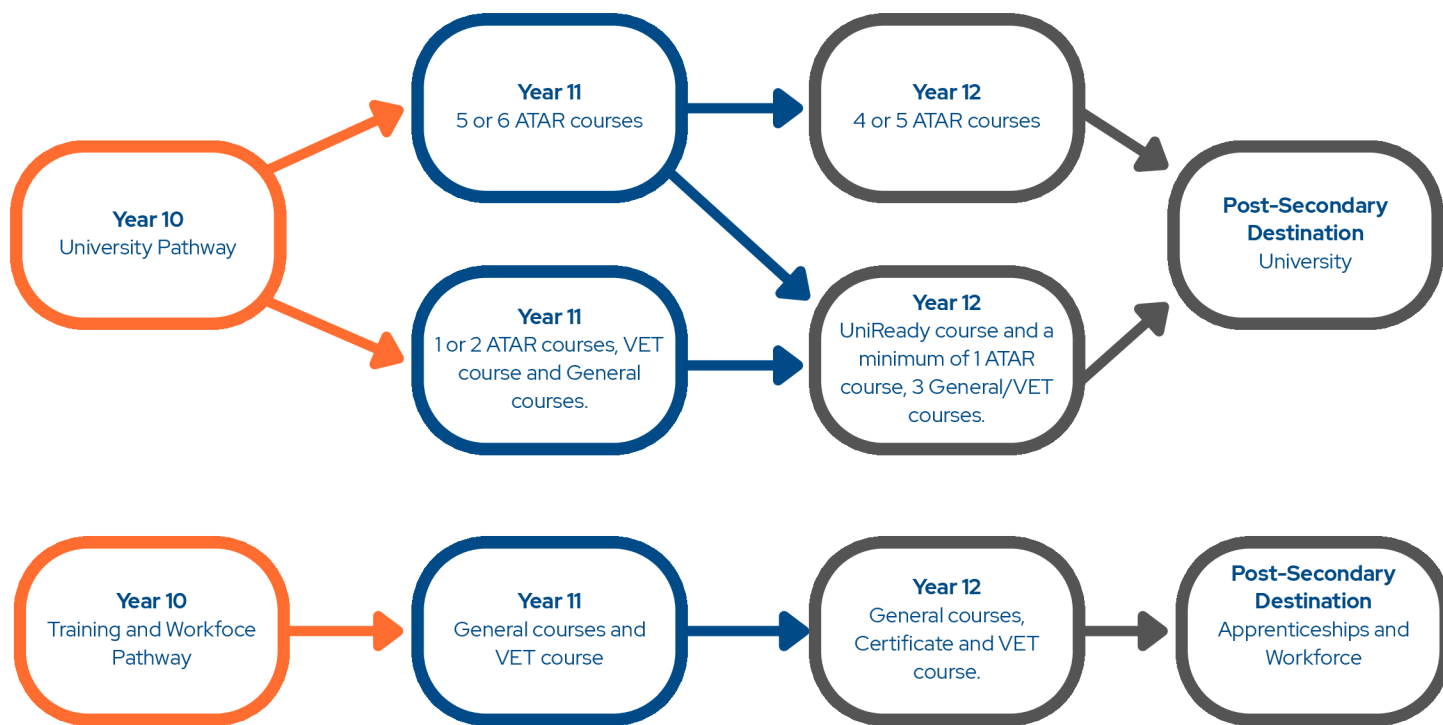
Year 10
University Pathway

Year 11
5 or 6 ATAR courses

Year 11
1 or 2 ATAR courses, VET course and General courses.

Year 12
4 or 5 ATAR courses

Year 12
UniReady course and a minimum of 1 ATAR course, 3 General/VET courses.

Post-Secondary Destination
University

Year 10
Training and Workfoce Pathway

Year 11
General courses and VET course

Year 12
General courses, Certificate and VET course.

Post-Secondary Destination
Apprenticeships and Workforce